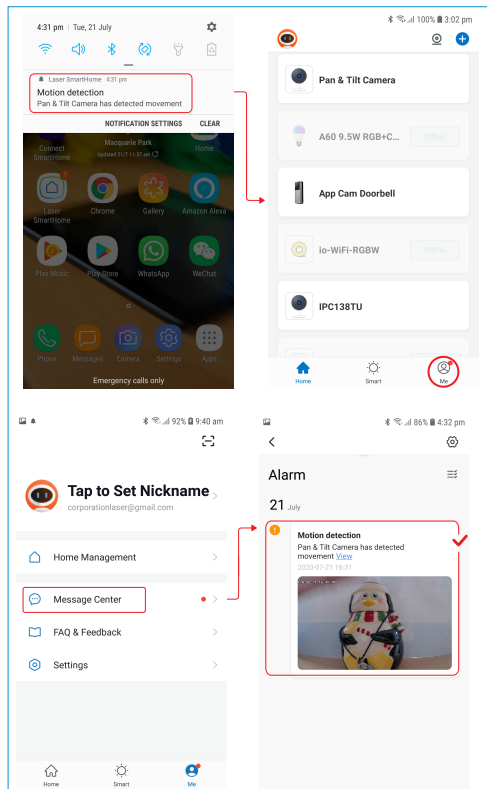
4:31 pm | Tue, 21 July

Laser SmartHome 4:31 pm
Motion detection
Pan & Tilt Camera has detected movement

NOTIFICATION SETTINGS CLEAR

Connect SmartHome
Macquarie Park
Updated 21/7 11:37 am
Home

Laser SmartHome
Chrome
Gallery
Amazon Alexa

Play Music
Play Store
WhatsApp
WeChat

Phone
Messages
Camera
Settings
Apps

Emergency calls only

100% 3:02 pm

Pan & Tilt Camera

A60 9.5W RGB+C...
Offline

App Cam Doorbell

io-WiFi-RGBW
Offline

IPC138TU

Home
Smart
Me

92% 9:40 am

Tap to Set Nickname
corporationlaser@gmail.com

Home Management

Message Center

FAQ & Feedback

Settings

Home
Smart
Me

86% 4:32 pm

Alarm

21 July

Motion detection
Pan & Tilt Camera has detected movement View
2020-07-21 16:31